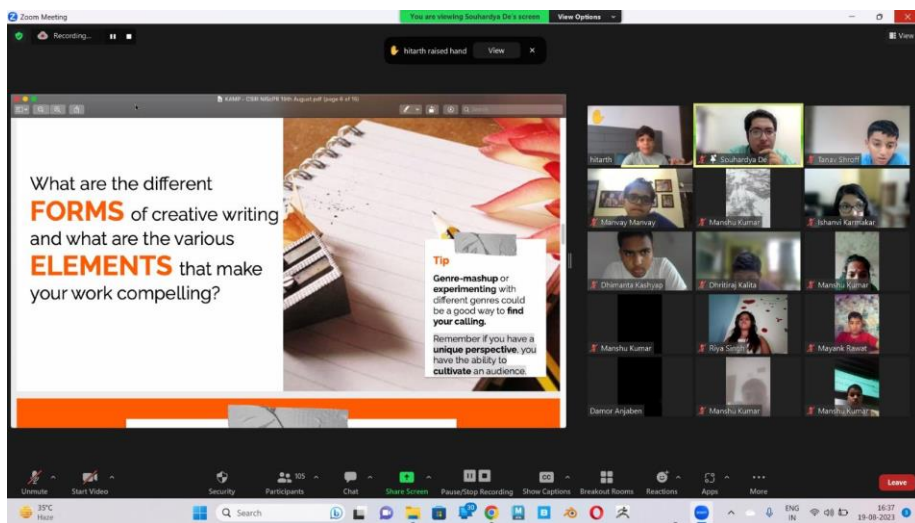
Zoom Meeting

You are viewing Souhardya De's screen

View Options

Recording...

hitarth raised hand

View

View

KAMP - CSR WB 19th August.pdf (page 6 of 15)

What are the different FORMS of creative writing and what are the various ELEMENTS that make your work compelling?

Tip

Genre-mashup or experimenting with different genres could be a good way to find your calling.

Remember if you have a unique perspective, you have the ability to cultivate an audience.

hitarth

Souhardya De

Tanav Shroff

Manvay Manvay

Manshu Kumar

Ishanvi Karmakar

Dhimanta Kashyap

Dhritiraj Kalita

Manshu Kumar

Manshu Kumar

Riya Singh

Mayank Rawat

Damor Anjaben

Manshu Kumar

Manshu Kumar

Unmute

Start Video

Security

105

Participants

Chat

Share Screen

Pause/Stop Recording

Show Captions

Breakout Rooms

Reactions

Apps

More

Leave

35°C

Haze

Search

ENG

IN

16:37

19-08-2023